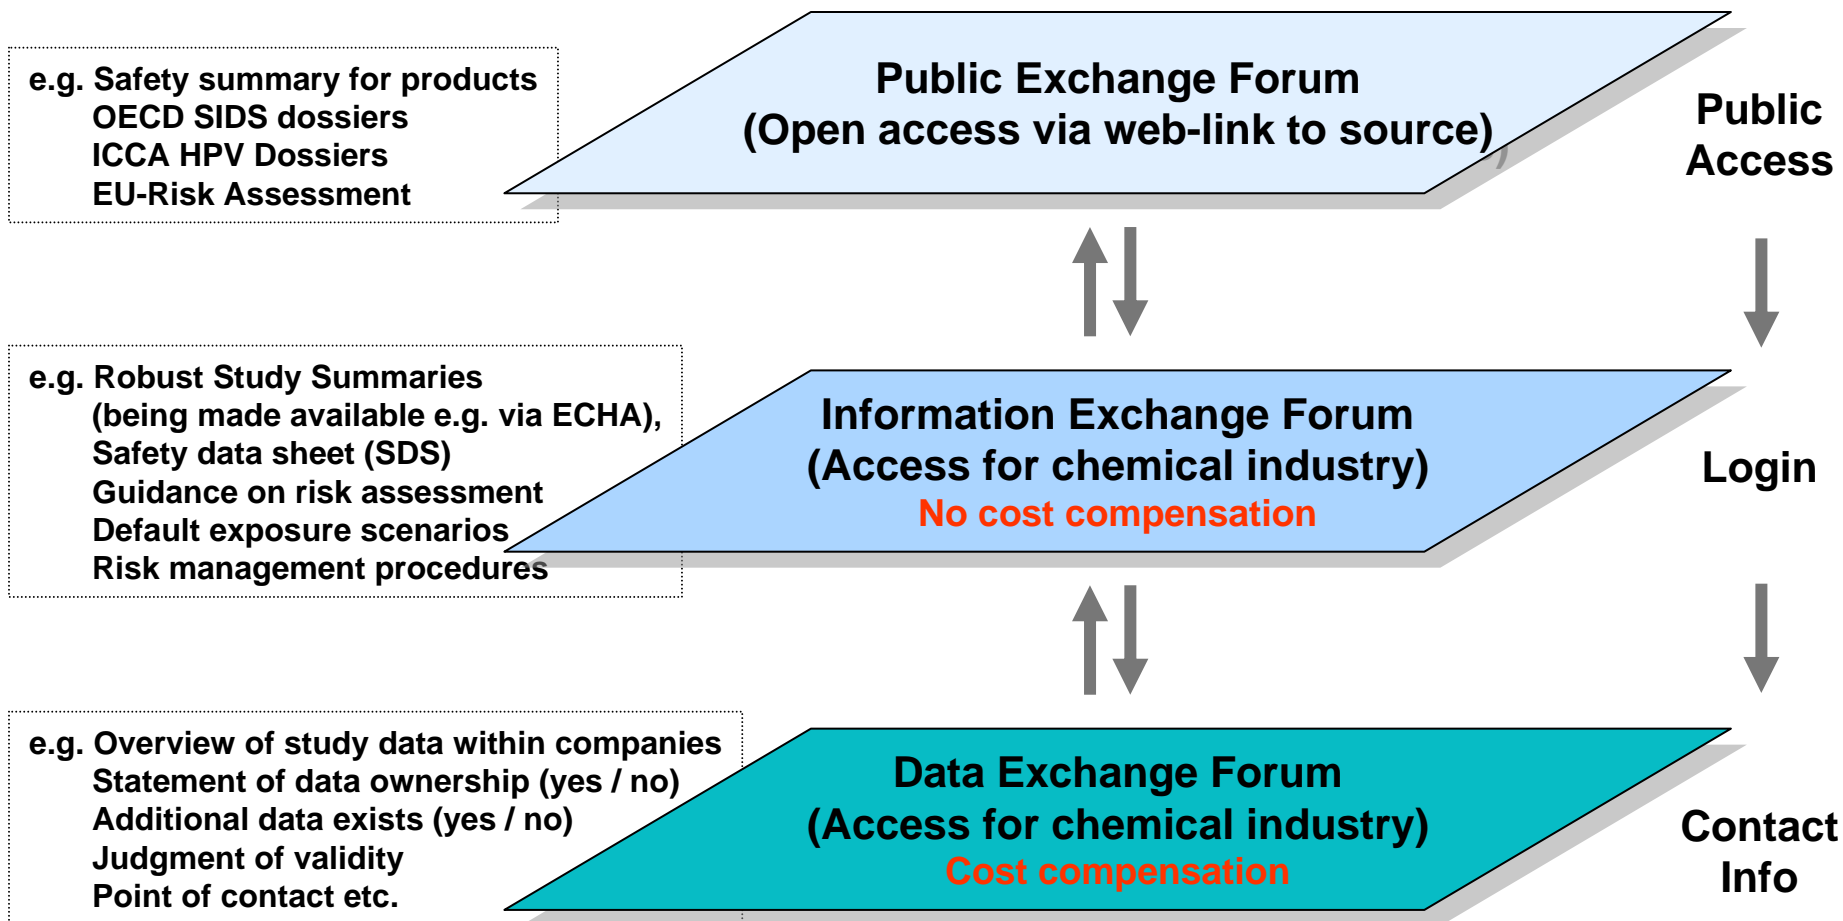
e.g. Safety summary for products
OECD SIDS dossiers
ICCA HPV Dossiers
EU-Risk Assessment

Public Exchange Forum
(Open access via web-link to source)

Public Access

e.g. Robust Study Summaries
(being made available e.g. via ECHA),
Safety data sheet (SDS)
Guidance on risk assessment
Default exposure scenarios
Risk management procedures

Information Exchange Forum
(Access for chemical industry)
No cost compensation

Login

e.g. Overview of study data within companies
Statement of data ownership (yes / no)
Additional data exists (yes / no)
Judgment of validity
Point of contact etc.

Data Exchange Forum
(Access for chemical industry)
Cost compensation

Contact Info